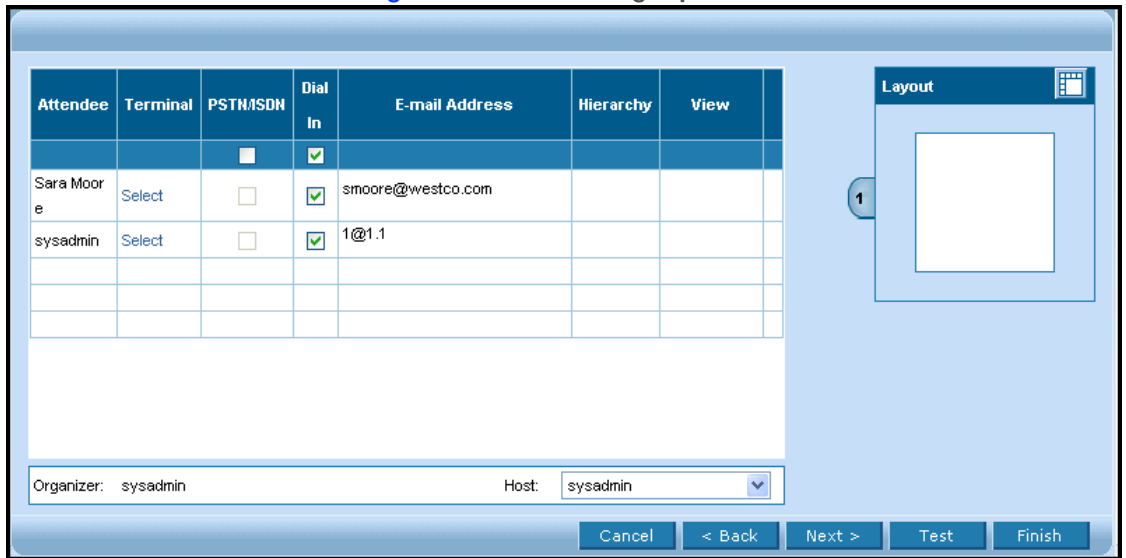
| Attendee | Terminal | PSTN/ISDN | Dial In | E-mail Address | Hierarchy | View |
|---|---|---|---|---|---|---|
| | | | | | | |
| Sara Moore | Select | | | smoore@westco.com | | |
| sysadmin | Select | | | 1@1.1 | | |
| | | | | | | |
| | | | | | | |
| | | | | | | |

Organizer: sysadmin

Host: sysadmin

Layout

1

Cancel
< Back
Next >
Test
Finish